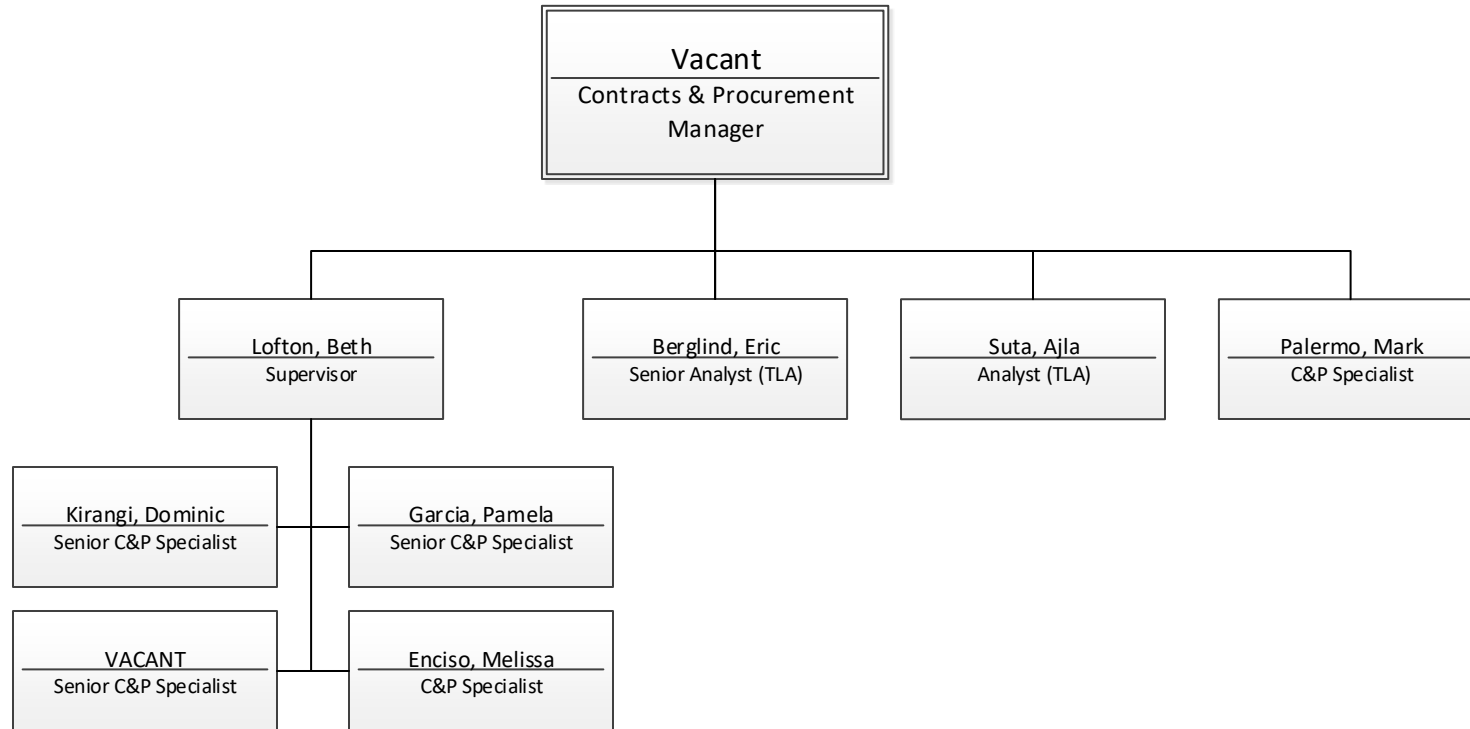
Vacant
Contracts & Procurement Manager

Lofton, Beth
Supervisor

Berglind, Eric
Senior Analyst (TLA)

Suta, Ajla
Analyst (TLA)

Palermo, Mark
C&P Specialist

Kirangi, Dominic
Senior C&P Specialist

Garcia, Pamela
Senior C&P Specialist

VACANT
Senior C&P Specialist

Enciso, Melissa
C&P Specialist